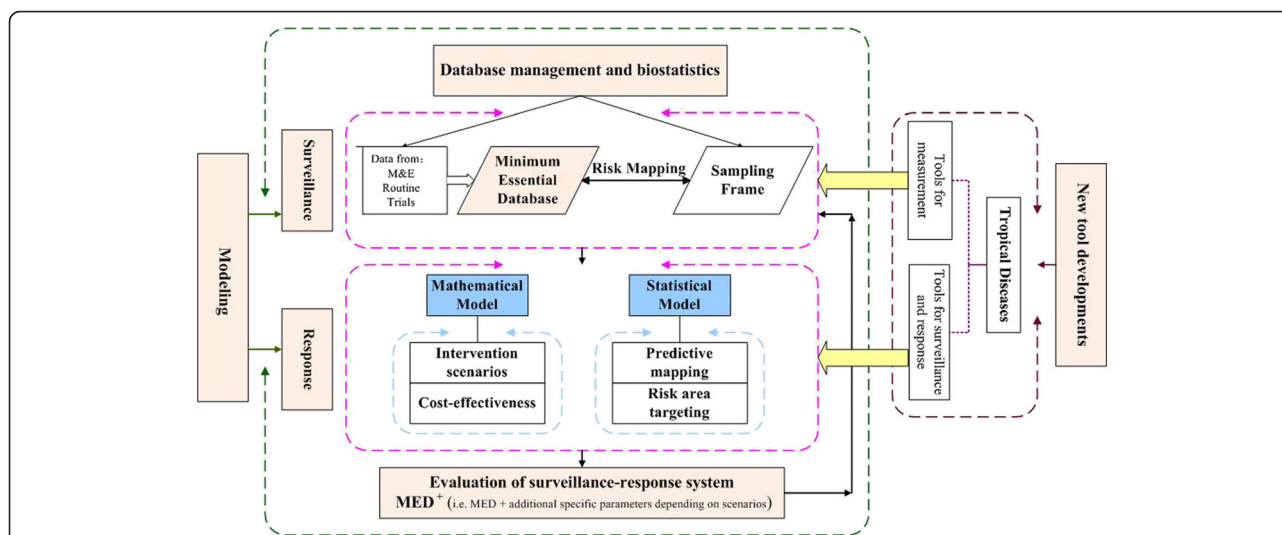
Database management and biostatistics

Modeling

Surveillance

Response

Data from:
M&E
Routine
Trials

Minimum Essential Database

Risk Mapping

Sampling Frame

Mathematical Model

Statistical Model

Intervention scenarios

Cost-effectiveness

Predictive mapping

Risk area targeting

Evaluation of surveillance-response system

MED$^+$ (i.e. MED + additional specific parameters depending on scenarios)

Tools for measurement

Tools for surveillance and response

Tropical Diseases

New tool developments